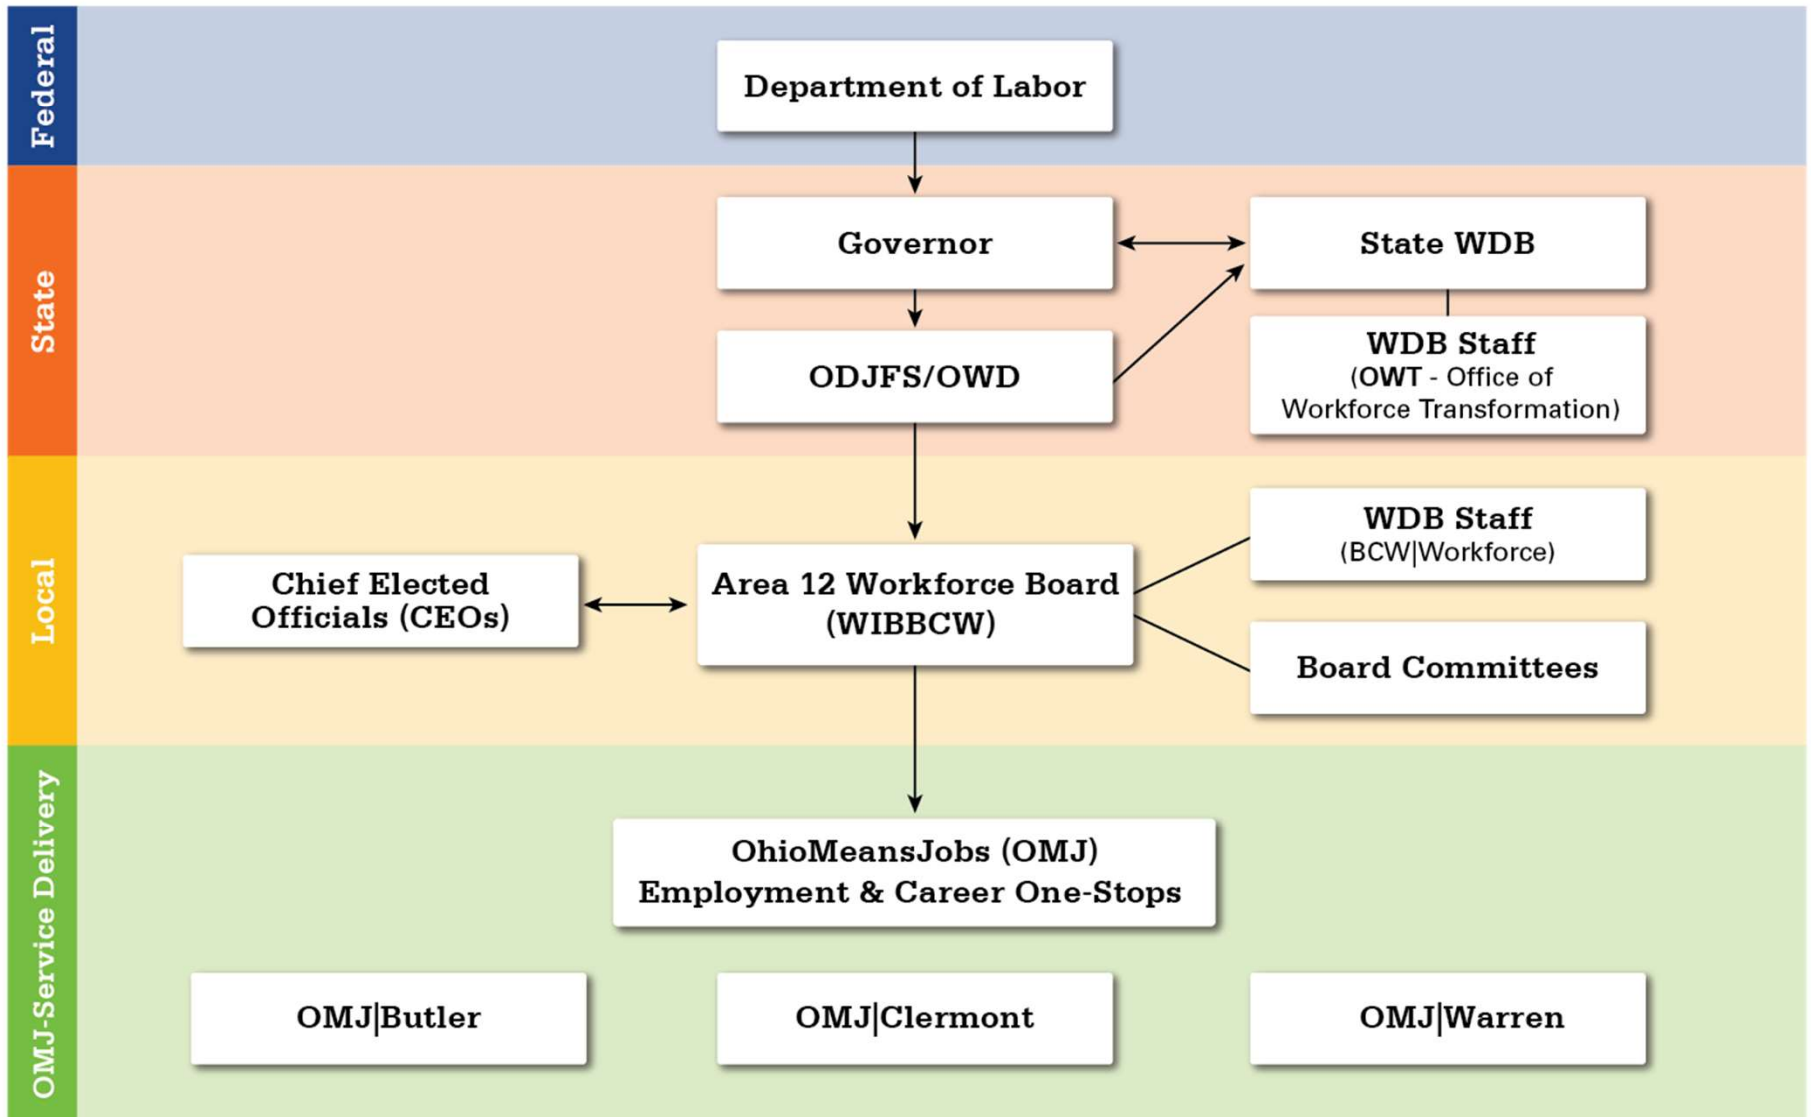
Federal

Department of Labor

State

Governor

State WDB

ODJFS/OWD

WDB Staff
(OWT - Office of Workforce Transformation)

Local

WDB Staff
(BCW|Workforce)

Chief Elected Officials (CEOs)

Area 12 Workforce Board (WIBBCW)

Board Committees

OMJ-Service Delivery

OhioMeansJobs (OMJ)
Employment & Career One-Stops

OMJ|Butler

OMJ|Clermont

OMJ|Warren